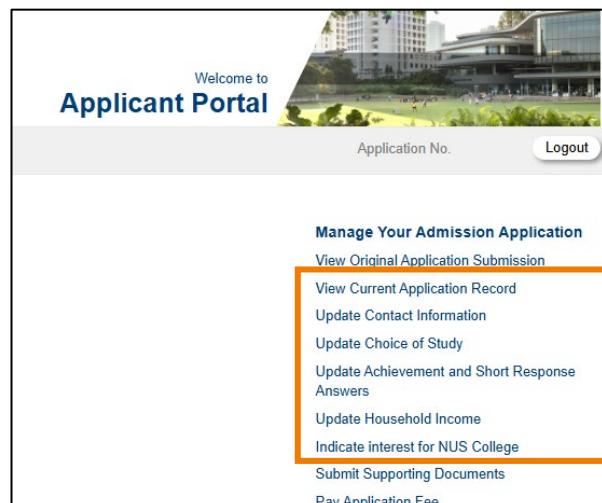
Welcome to
Applicant Portal

Application No.

Logout

Manage Your Admission Application

View Original Application Submission

View Current Application Record

Update Contact Information

Update Choice of Study

Update Achievement and Short Response Answers

Update Household Income

Indicate interest for NUS College

Submit Supporting Documents

Pay Application Fee